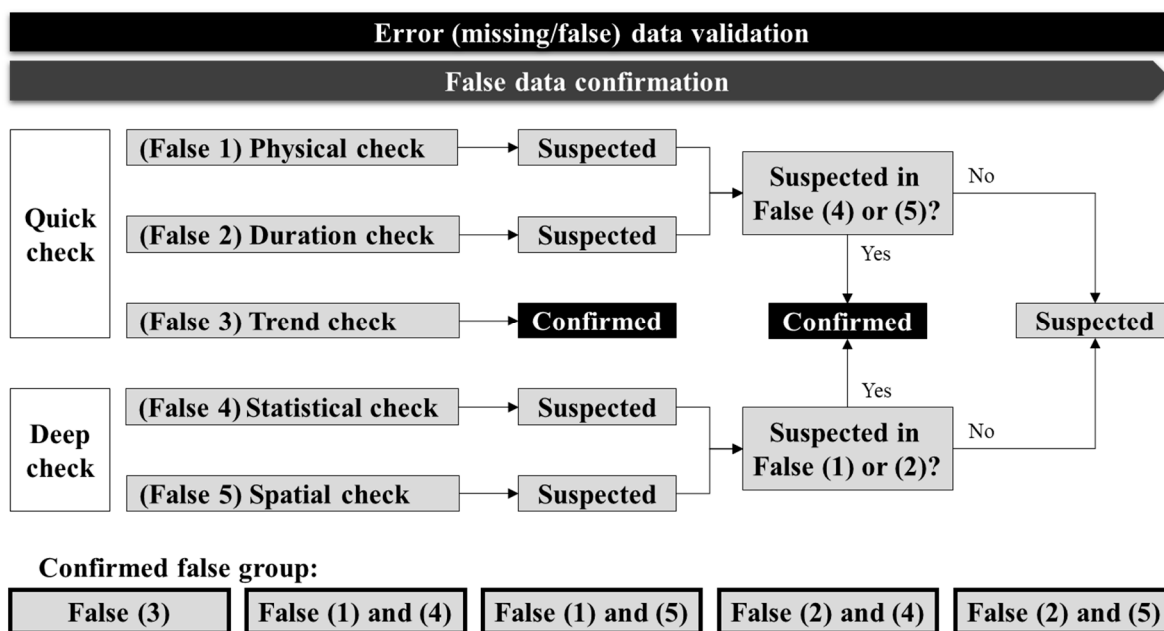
Error (missing/false) data validation

False data confirmation

Quick check

(False 1) Physical check

Suspected

(False 2) Duration check

Suspected

(False 3) Trend check

Confirmed

Suspected in False (4) or (5)?

No

Yes

Confirmed

Suspected

Deep check

(False 4) Statistical check

Suspected

(False 5) Spatial check

Suspected

Yes

Suspected in False (1) or (2)?

No

Confirmed false group:

False (3)

False (1) and (4)

False (1) and (5)

False (2) and (4)

False (2) and (5)